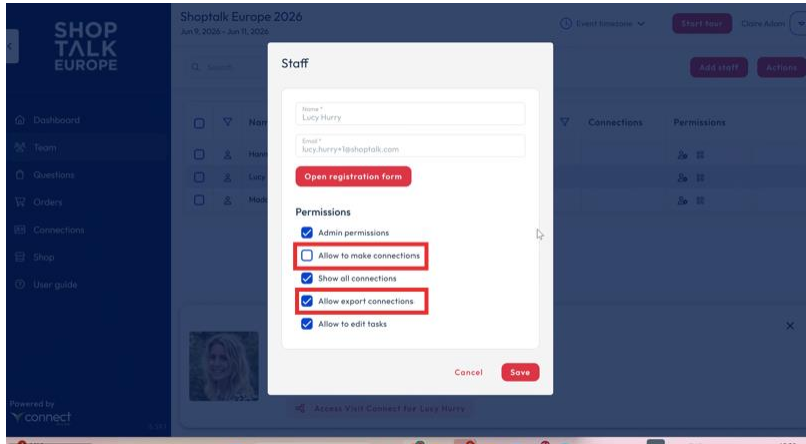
SHOP TALK EUROPE

Shoptalk Europe 2026
Jun 9, 2026 - Jun 11, 2026

Event timezone

Start tour

Claire Adam

Q Search

Add staff

Actions

Dashboard

Team

Questions

Orders

Connections

Shop

User guide

Nam

Hann

Lucy

Madi

Connections

Permissions

Powered by
connect

Staff

Name *
Lucy Hurry

Email *
lucy.hurry+1@shoptalk.com

Open registration form

Permissions

Admin permissions

Allow to make connections

Show all connections

Allow export connections

Allow to edit tasks

Cancel

Save

Access Visit Connect for Lucy Hurry